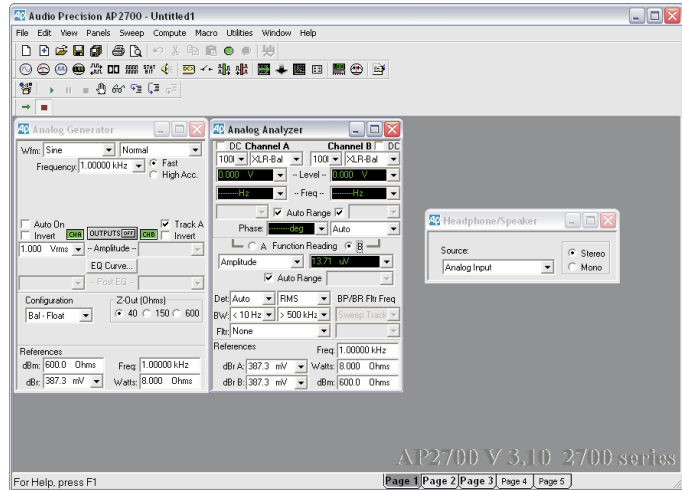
AP Audio Precision AP2700 - Untitled1

File Edit View Panels Sweep Compute Macro Utilities Window Help

AP Analog Generator

Wfm: Sine
Normal
Frequency: 1.00000 kHz
Fast
High Acc.

Auto On
Track A
Invert
CHA
OUTPUTS OFF
CHB
Invert
1.000 Vrms
-- Amplitude --
EQ Curve...
-- Post EQ --

Configuration
Bal - Float
Z-Out (Ohms)
40
150
600

References
dBm: 600.0 Ohms
Freq: 1.00000 kHz
dBr: 387.3 mV
Watts: 8.000 Ohms

AP Analog Analyzer

DC Channel A
Channel B DC
100I XLR-Bal
100I XLR-Bal
0.000 V
-- Level --
0.000 V
---------Hz
-- Freq --
---------Hz
Auto Range
Phase: --------deg
Auto
A Function Reading B
Amplitude
13.71 uV
Auto Range

Det: Auto
RMS
BP/BR Fltr Freq
BW: < 10 Hz
> 500 kHz
Sweep Track
Fltr: None

References
Freq: 1.00000 kHz
dBr A: 387.3 mV
Watts: 8.000 Ohms
dBr B: 387.3 mV
dBm: 600.0 Ohms

AP Headphone/Speaker

Source:
Analog Input
Stereo
Mono

AP2700 V 3.10 2700 series

For Help, press F1

Page 1 Page 2 Page 3 Page 4 Page 5